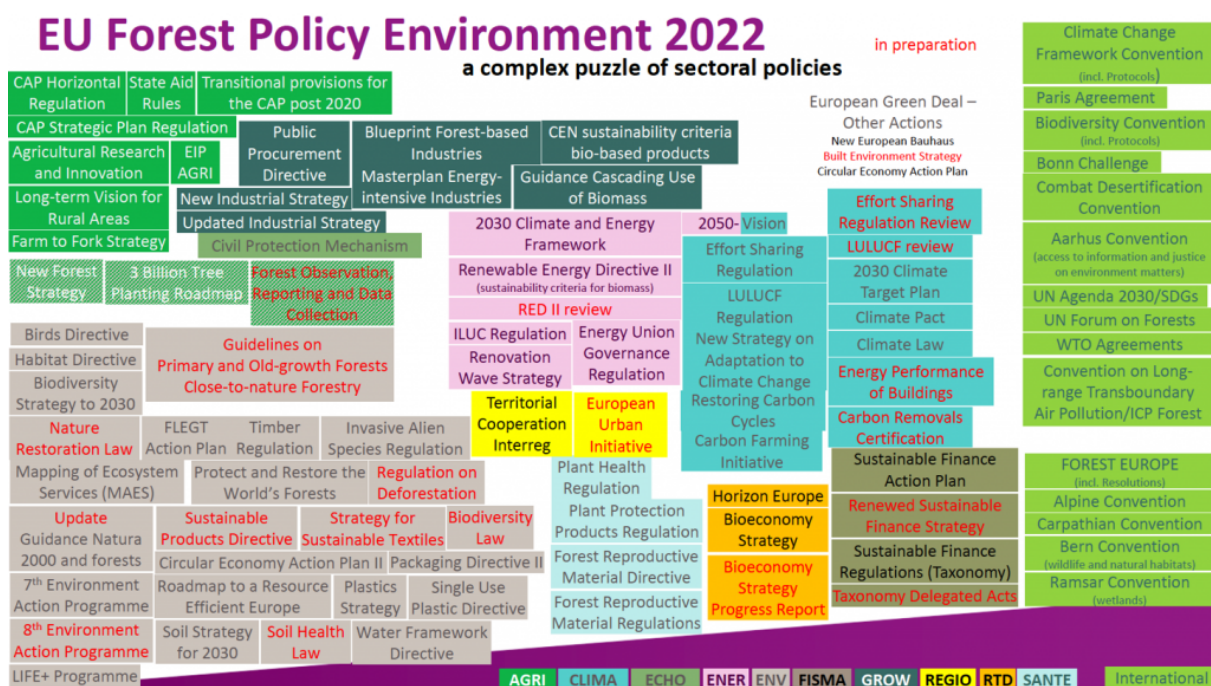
EU Forest Policy Environment 2022
a complex puzzle of sectoral policies

in preparation

CAP Horizontal Regulation
State Aid Rules
Transitional provisions for the CAP post 2020
CAP Strategic Plan Regulation
Agricultural Research and Innovation
EIP AGRI
Long-term Vision for Rural Areas
Farm to Fork Strategy
Public Procurement Directive
Blueprint Forest-based Industries
Masterplan Energy-intensive Industries
CEN sustainability criteria bio-based products
Guidance Cascading Use of Biomass
New Industrial Strategy
Updated Industrial Strategy
Civil Protection Mechanism
New Forest Strategy
3 Billion Tree Planting Roadmap
Forest Observation, Reporting and Data Collection

European Green Deal – Other Actions
New European Bauhaus
Built Environment Strategy
Circular Economy Action Plan

2030 Climate and Energy Framework
2050-Vision
Renewable Energy Directive II
(sustainability criteria for biomass)
RED II review
ILUC Regulation
Energy Union Governance Regulation
Renovation Wave Strategy
Effort Sharing Regulation
LULUCF Regulation
New Strategy on Adaptation to Climate Change
Restoring Carbon Cycles
Carbon Farming Initiative
Effort Sharing Regulation Review
LULUCF review
2030 Climate Target Plan
Climate Pact
Climate Law
Energy Performance of Buildings
Carbon Removals Certification

Climate Change Framework Convention
(incl. Protocols)
Paris Agreement
Biodiversity Convention
(incl. Protocols)
Bonn Challenge
Combat Desertification Convention
Aarhus Convention
(access to information and justice on environment matters)
UN Agenda 2030/SDGs
UN Forum on Forests
WTO Agreements
Convention on Long-range Transboundary Air Pollution/ICP Forest

Birds Directive
Habitat Directive
Biodiversity Strategy to 2030
Guidelines on Primary and Old-growth Forests Close-to-nature Forestry
Nature Restoration Law
FLEGT Action Plan
Timber Regulation
Invasive Alien Species Regulation
Territorial Cooperation Interreg
European Urban Initiative
Mapping of Ecosystem Services (MAES)
Protect and Restore the World's Forests
Regulation on Deforestation
Plant Health Regulation
Plant Protection Products Regulation
Forest Reproductive Material Directive
Forest Reproductive Material Regulations
Update Guidance Natura 2000 and forests
Sustainable Products Directive
Strategy for Sustainable Textiles
Biodiversity Law
Circular Economy Action Plan II
Packaging Directive II
7th Environment Action Programme
Roadmap to a Resource Efficient Europe
Plastics Strategy
Single Use Plastic Directive
8th Environment Action Programme
Soil Strategy for 2030
Soil Health Law
Water Framework Directive
LIFE+ Programme

Sustainable Finance Action Plan
Renewed Sustainable Finance Strategy
Horizon Europe
Bioeconomy Strategy
Bioeconomy Strategy Progress Report
Sustainable Finance Regulations (Taxonomy)
Taxonomy Delegated Acts

FOREST EUROPE
(incl. Resolutions)
Alpine Convention
Carpathian Convention
Bern Convention
(wildlife and natural habitats)
Ramsar Convention
(wetlands)

AGRI CLIMA ECHO ENER ENV FISMA GROW REGIO RTD SANTE International